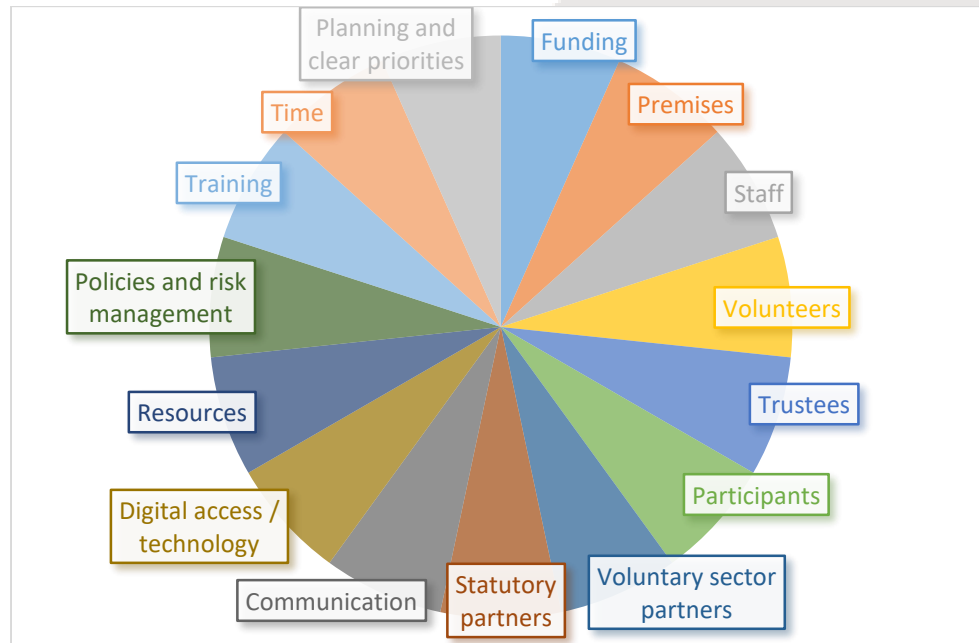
Funding

Premises

Staff

Volunteers

Trustees

Participants

Voluntary sector partners

Statutory partners

Communication

Digital access / technology

Resources

Policies and risk management

Training

Time

Planning and clear priorities